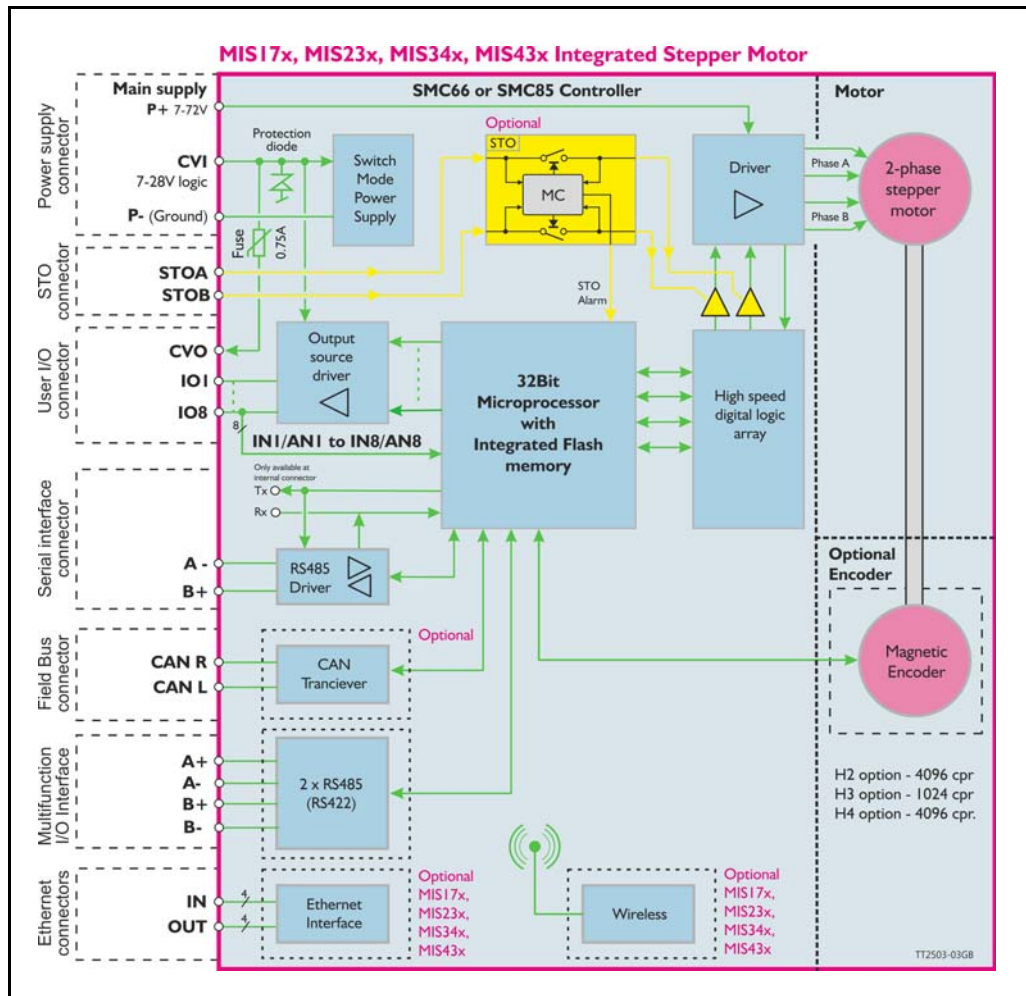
MIS17x, MIS23x, MIS34x, MIS43x Integrated Stepper Motor

Power supply connector

Main supply
P+ 7-72V
CVI
7-28V logic
P- (Ground)

SMC66 or SMC85 Controller

Motor

Protection diode

Switch Mode Power Supply

Optional
STO
MC

Driver

Phase A
Phase B

2-phase stepper motor

Fuse
0.75A

STO connector
STOA
STOB

STO Alarm

User I/O connector
CVO
IO1
IO8
8

Output source driver

32Bit Microprocessor with Integrated Flash memory

High speed digital logic array

IN1/AN1 to IN8/AN8

Serial interface connector
Only available at internal connector
Tx
Rx
A -
B+

RS485 Driver

Optional Encoder

Field Bus connector
CAN R
CAN L

Optional
CAN Tranciever

Magnetic Encoder

Multifunction I/O Interface
A+
A-
B+
B-

2 x RS485 (RS422)

H2 option - 4096 cpr
H3 option - 1024 cpr
H4 option - 4096 cpr.

Ethernet connectors
IN
OUT
4
4

Ethernet Interface

Optional
MIS17x,
MIS23x,
MIS34x,
MIS43x

Wireless

Optional
MIS17x,
MIS23x,
MIS34x,
MIS43x

TT2503-03GB